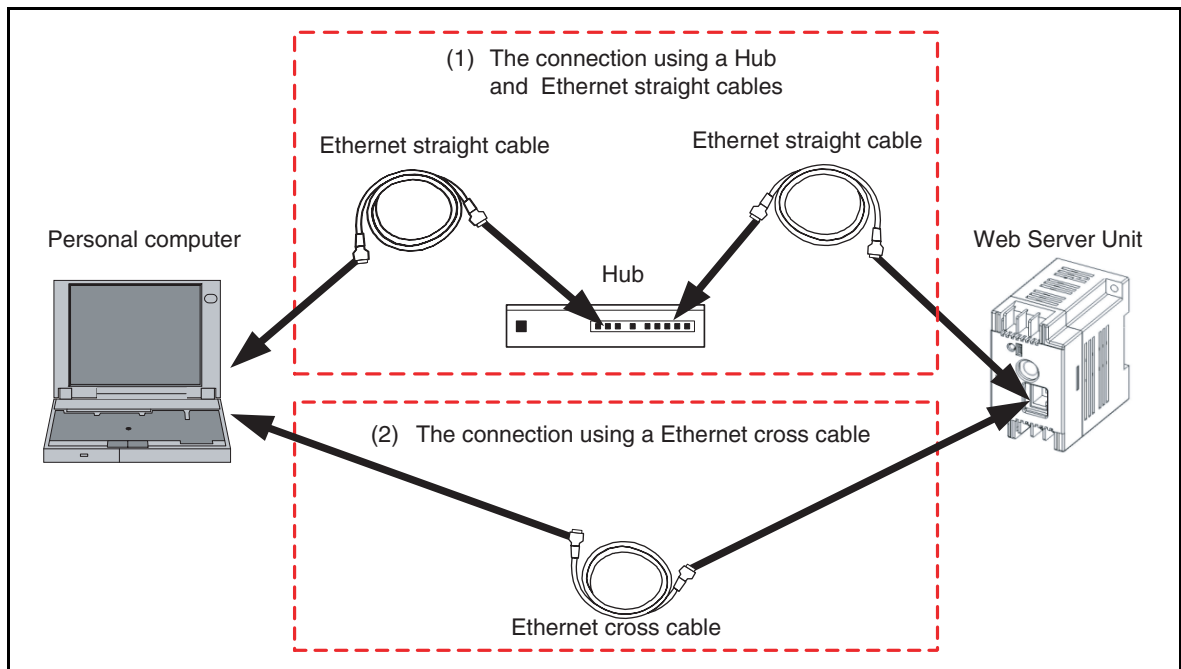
(1) The connection using a Hub and Ethernet straight cables

Ethernet straight cable

Ethernet straight cable

Personal computer

Web Server Unit

Hub

(2) The connection using a Ethernet cross cable

Ethernet cross cable